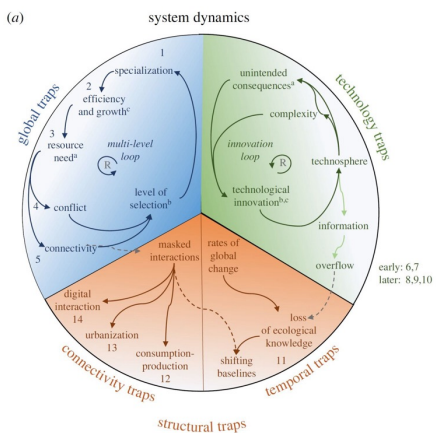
(a)

system dynamics

global traps

1
specialization
2
efficiency and growth$^{c}$
3
resource need$^{a}$
multi-level loop
R
4
conflict
level of selection$^{b}$
connectivity
5

technology traps

unintended consequences$^{a}$
complexity
innovation loop
R
technosphere
technological innovation$^{b,c}$
information
overflow
early: 6,7
later: 8,9,10

masked interactions
digital interaction
14
urbanization
13
consumption-production
12
connectivity traps

rates of global change
loss of ecological knowledge
11
shifting baselines
temporal traps

structural traps